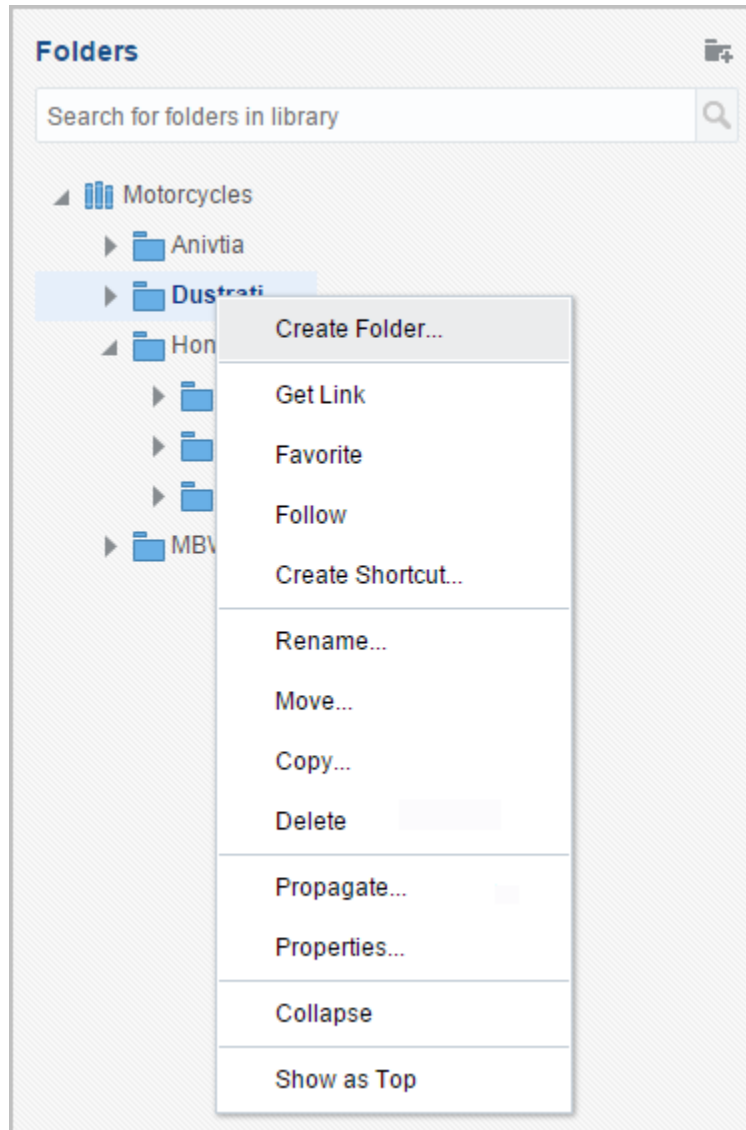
Folders

Search for folders in library

Motorcycles

Anivtia

Dustrati

Hon

MBV

Create Folder...

Get Link

Favorite

Follow

Create Shortcut...

Rename...

Move...

Copy...

Delete

Propagate...

Properties...

Collapse

Show as Top